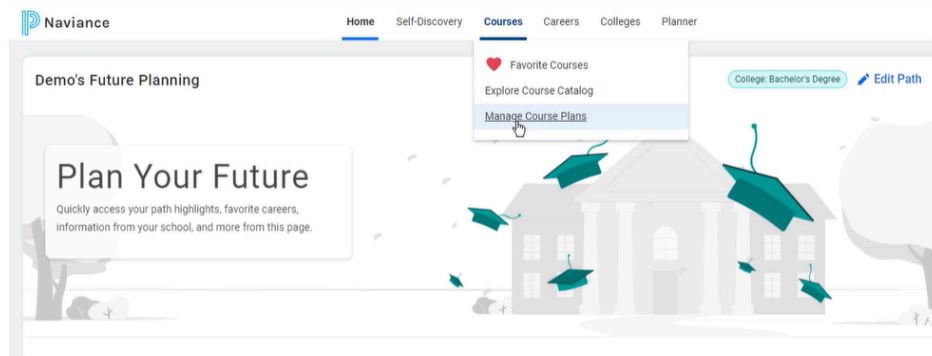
Naviance

Home Self-Discovery Courses Careers Colleges Planner

Favorite Courses
Explore Course Catalog
Manage Course Plans

Demo's Future Planning

College: Bachelor's Degree

Edit Path

Plan Your Future

Quickly access your path highlights, favorite careers, information from your school, and more from this page.